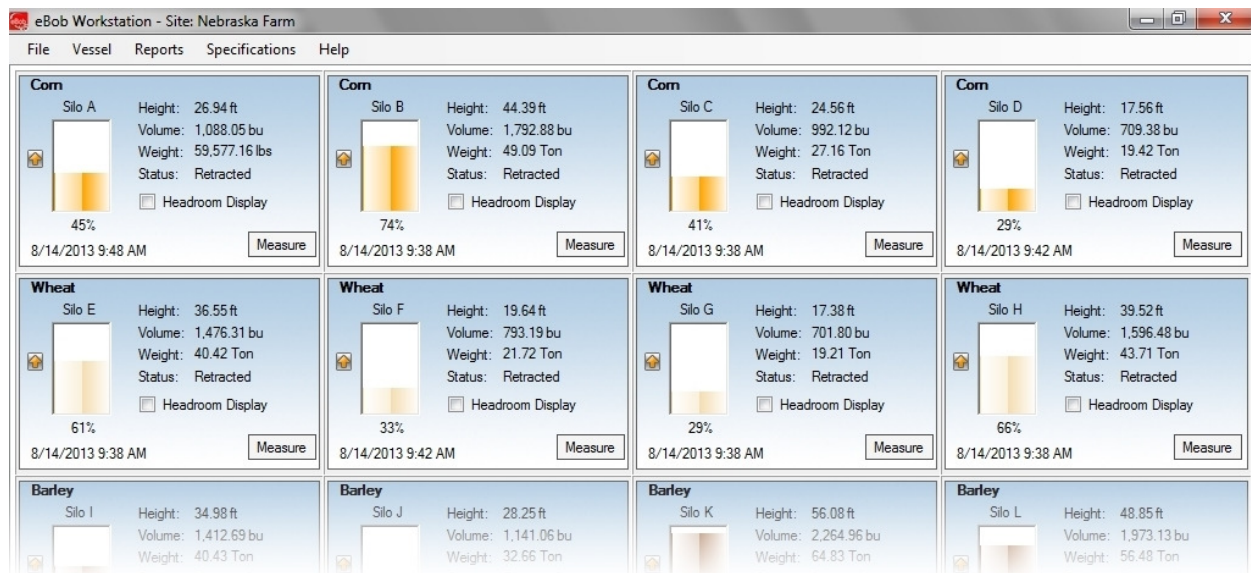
eBob Workstation - Site: Nebraska Farm

File Vessel Reports Specifications Help

Corn
Silo A
Height: 26.94 ft
Volume: 1,088.05 bu
Weight: 59,577.16 lbs
Status: Retracted
Headroom Display
45%
8/14/2013 9:48 AM
Measure

Corn
Silo B
Height: 44.39 ft
Volume: 1,792.88 bu
Weight: 49.09 Ton
Status: Retracted
Headroom Display
74%
8/14/2013 9:38 AM
Measure

Corn
Silo C
Height: 24.56 ft
Volume: 992.12 bu
Weight: 27.16 Ton
Status: Retracted
Headroom Display
41%
8/14/2013 9:38 AM
Measure

Corn
Silo D
Height: 17.56 ft
Volume: 709.38 bu
Weight: 19.42 Ton
Status: Retracted
Headroom Display
29%
8/14/2013 9:42 AM
Measure

Wheat
Silo E
Height: 36.55 ft
Volume: 1,476.31 bu
Weight: 40.42 Ton
Status: Retracted
Headroom Display
61%
8/14/2013 9:38 AM
Measure

Wheat
Silo F
Height: 19.64 ft
Volume: 793.19 bu
Weight: 21.72 Ton
Status: Retracted
Headroom Display
33%
8/14/2013 9:42 AM
Measure

Wheat
Silo G
Height: 17.38 ft
Volume: 701.80 bu
Weight: 19.21 Ton
Status: Retracted
Headroom Display
29%
8/14/2013 9:38 AM
Measure

Wheat
Silo H
Height: 39.52 ft
Volume: 1,596.48 bu
Weight: 43.71 Ton
Status: Retracted
Headroom Display
66%
8/14/2013 9:38 AM
Measure

Barley
Silo I
Height: 34.98 ft
Volume: 1,412.69 bu
Weight: 40.43 Ton

Barley
Silo J
Height: 28.25 ft
Volume: 1,141.06 bu
Weight: 32.66 Ton

Barley
Silo K
Height: 56.08 ft
Volume: 2,264.96 bu
Weight: 64.83 Ton

Barley
Silo L
Height: 48.85 ft
Volume: 1,973.13 bu
Weight: 56.48 Ton